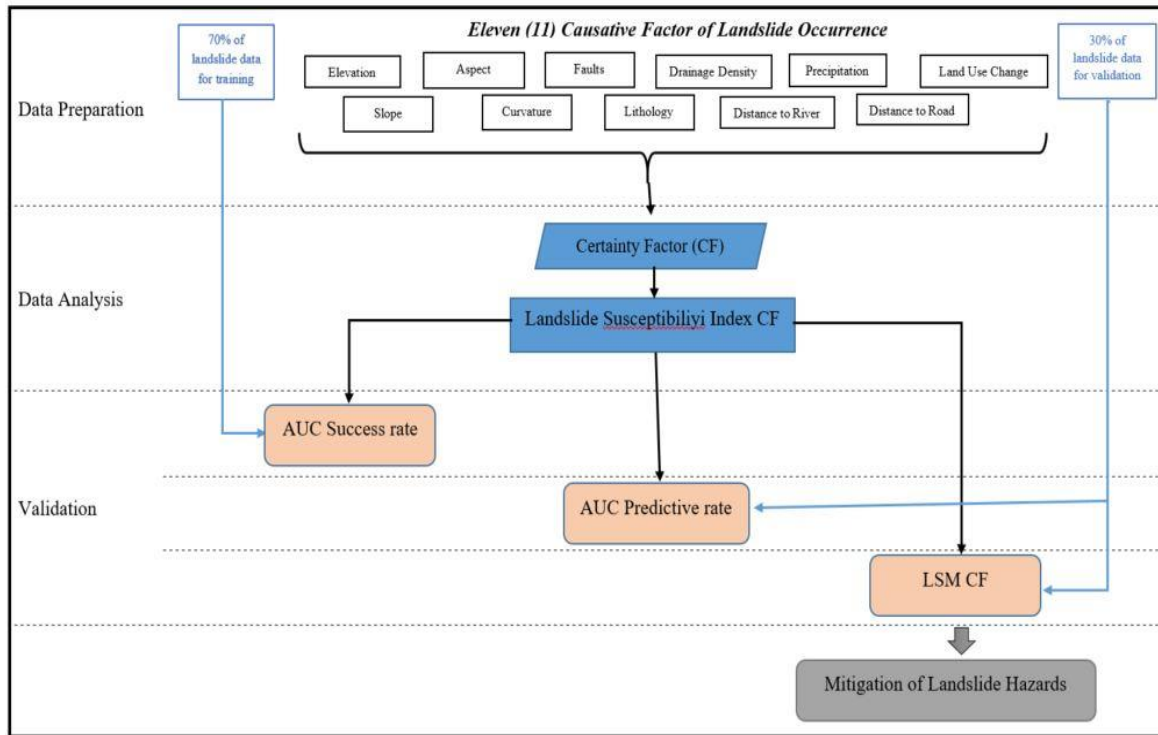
70% of landslide data for training

Eleven (11) Causative Factor of Landslide Occurrence

30% of landslide data for validation

Data Preparation

Elevation

Aspect

Faults

Drainage Density

Precipitation

Land Use Change

Slope

Curvature

Lithology

Distance to River

Distance to Road

Certainty Factor (CF)

Data Analysis

Landslide Susceptibiliyi Index CF

AUC Success rate

Validation

AUC Predictive rate

LSM CF

Mitigation of Landslide Hazards